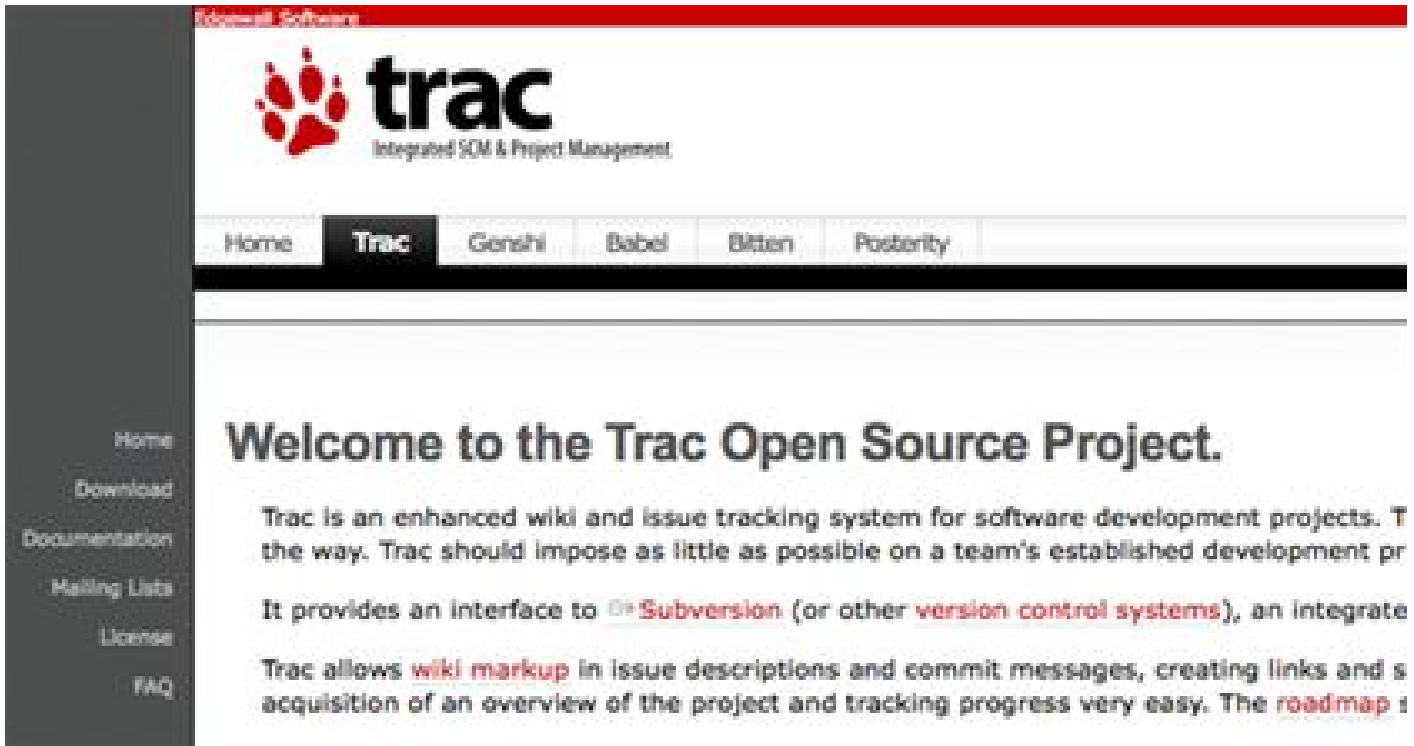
Edgewall Software

trac
Integrated SCM & Project Management

Home Trac Genshi Babel Bitten Posterity

Home
Download
Documentation
Mailing Lists
License
FAQ

Welcome to the Trac Open Source Project.

Trac is an enhanced wiki and issue tracking system for software development projects. T the way. Trac should impose as little as possible on a team's established development pr

It provides an interface to Subversion (or other version control systems), an integrate

Trac allows wiki markup in issue descriptions and commit messages, creating links and s acquisition of an overview of the project and tracking progress very easy. The roadmap s